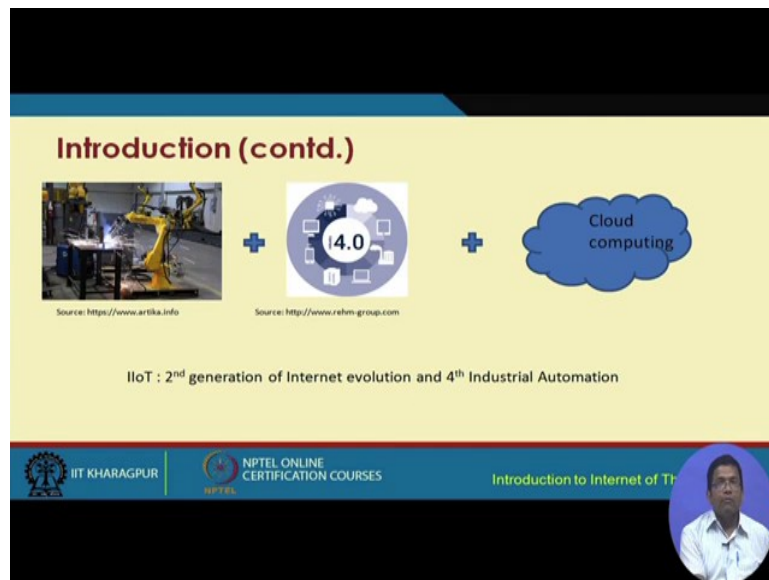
Introduction (contd.)

Source: https://www.artika.info

I4.0

Source: http://www.rehm-group.com

Cloud computing

IIoT : 2$^{nd}$ generation of Internet evolution and 4$^{th}$ Industrial Automation

IIT KHARAGPUR

NPTEL ONLINE CERTIFICATION COURSES

NPTEL

Introduction to Internet of Th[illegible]